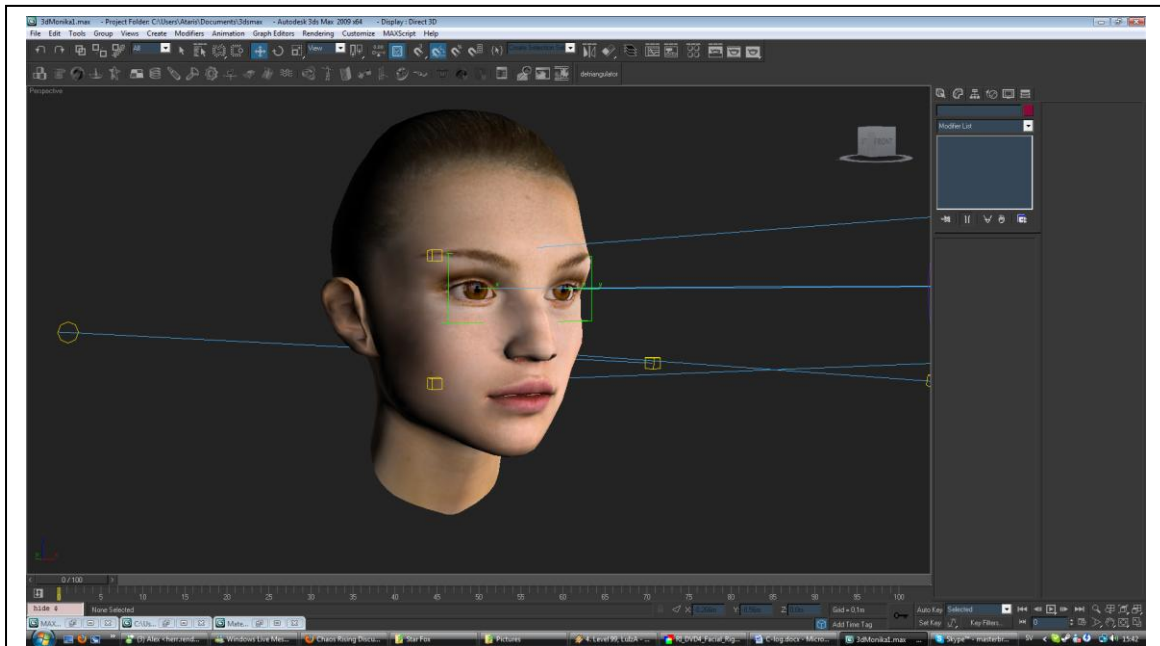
3dMonika1.max - Project Folder: C:\Users\Ataris\Documents\3dsmax - Autodesk 3ds Max 2009 x64 - Display : Direct 3D

File Edit Tools Group Views Create Modifiers Animation Graph Editors Rendering Customize MAXScript Help

All

View

Create Selection Se

detriangulator

Perspective

FRONT

Modifier List

0 / 100

0 5 10 15 20 25 30 35 40 45 50 55 60 65 70 75 80 85 90 95 100

hide 4

None Selected

X

Y

Z

Grid = 0,1m

Auto Key

Selected

Add Time Tag

Set Key

Key Filters...

0

MAX...

C:\Us...

Mate...

(3) Alex <herr.rend...

Windows Live Mes...

Chaos Rising Discu...

Star Fox

Pictures

4. Level 99, LubA - ...

RI_DVD4_Facial_Rig...

C-log.docx - Micro...

3dMonika1.max

Skype™ - masterbr...

SV

15:42